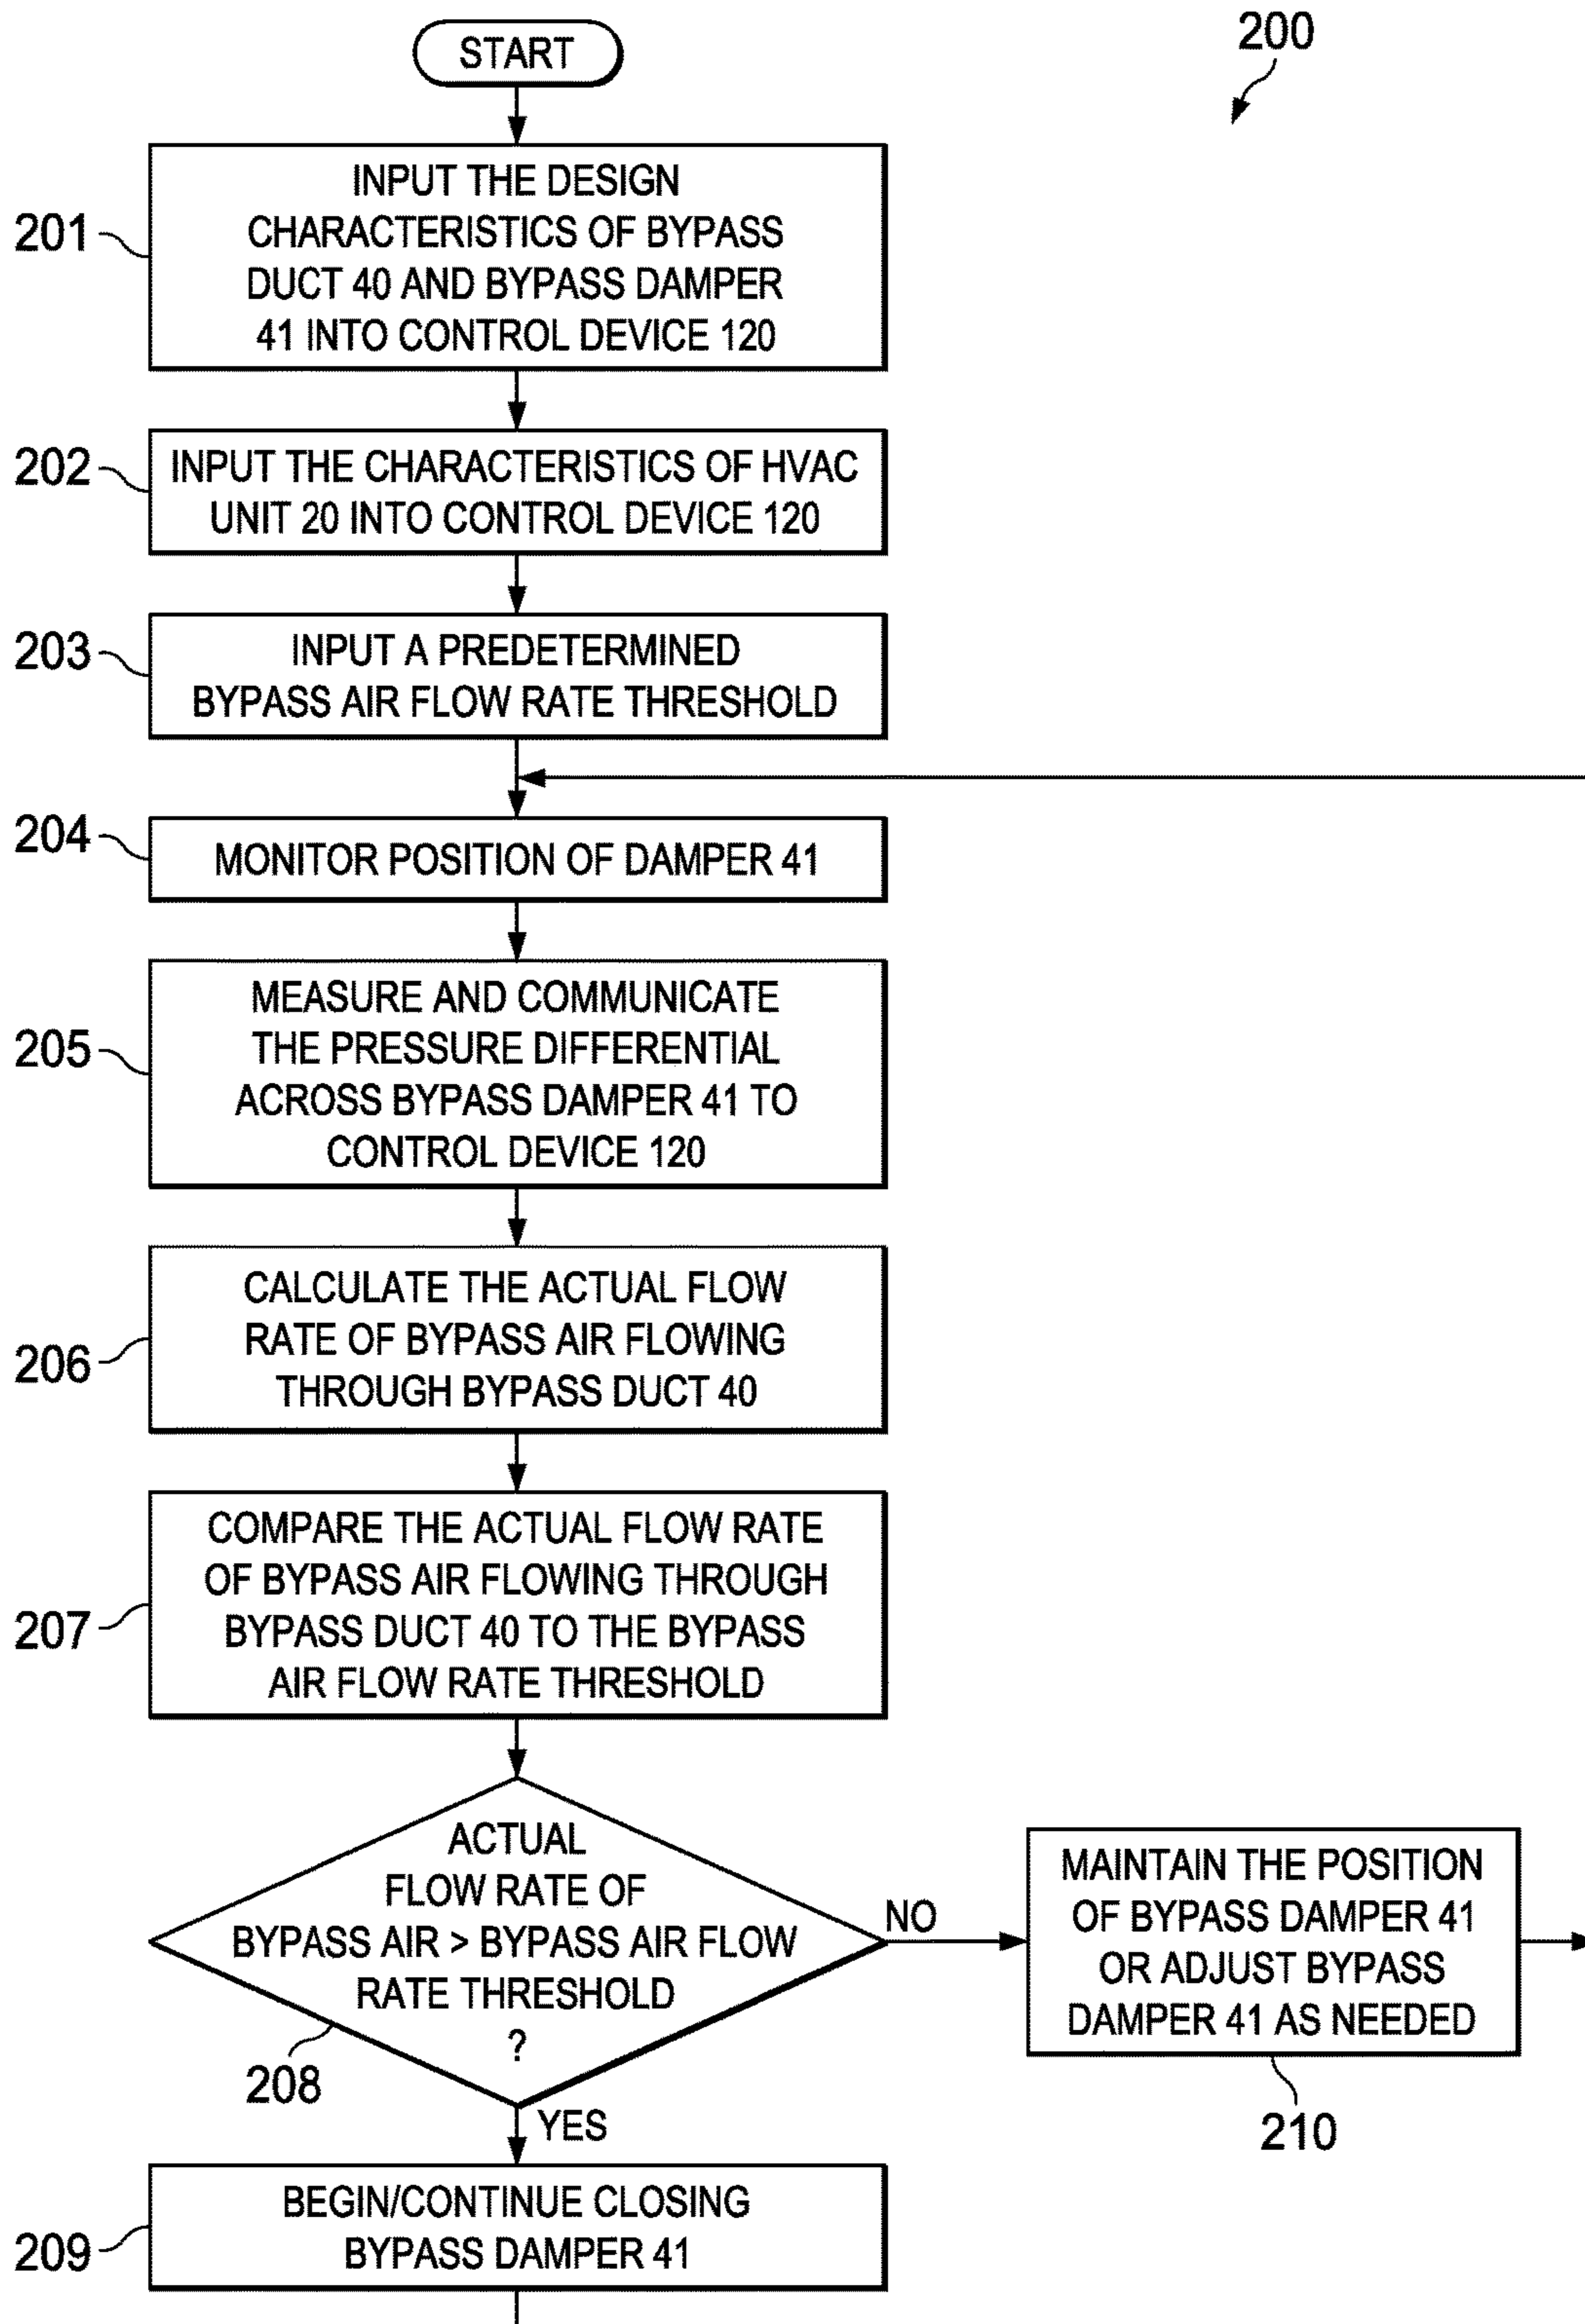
START

200

201 INPUT THE DESIGN CHARACTERISTICS OF BYPASS DUCT 40 AND BYPASS DAMPER 41 INTO CONTROL DEVICE 120

202 INPUT THE CHARACTERISTICS OF HVAC UNIT 20 INTO CONTROL DEVICE 120

203 INPUT A PREDETERMINED BYPASS AIR FLOW RATE THRESHOLD

204 MONITOR POSITION OF DAMPER 41

205 MEASURE AND COMMUNICATE THE PRESSURE DIFFERENTIAL ACROSS BYPASS DAMPER 41 TO CONTROL DEVICE 120

206 CALCULATE THE ACTUAL FLOW RATE OF BYPASS AIR FLOWING THROUGH BYPASS DUCT 40

207 COMPARE THE ACTUAL FLOW RATE OF BYPASS AIR FLOWING THROUGH BYPASS DUCT 40 TO THE BYPASS AIR FLOW RATE THRESHOLD

ACTUAL FLOW RATE OF BYPASS AIR > BYPASS AIR FLOW RATE THRESHOLD ?

208

NO

MAINTAIN THE POSITION OF BYPASS DAMPER 41 OR ADJUST BYPASS DAMPER 41 AS NEEDED

210

YES

209 BEGIN/CONTINUE CLOSING BYPASS DAMPER 41